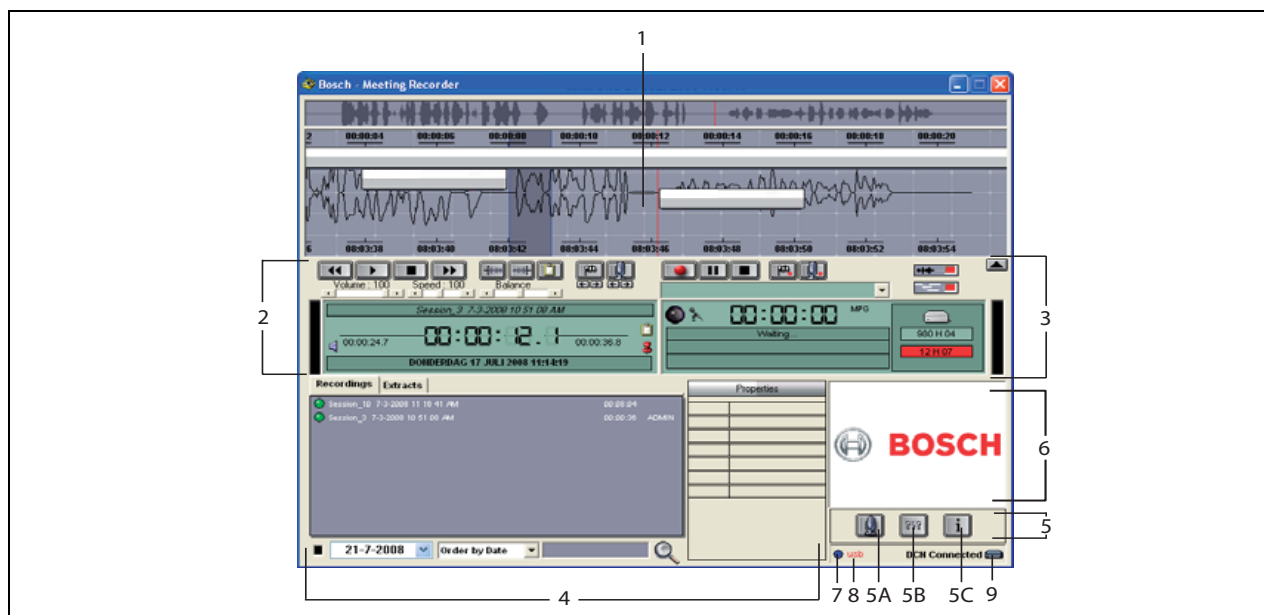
1

Bosch - Meeting Recorder

00:00:04 00:00:06 00:00:08 00:00:10 00:00:12 00:00:14 00:00:16 00:00:18 00:00:20

00:03:38 00:03:40 00:03:42 00:03:44 00:03:46 00:03:48 00:03:50 00:03:52 00:03:54

Volume : 100 Speed : 100 Balance

Session_3 7-3-2008 10:51:08 AM

00:00:12.1

00:00:24.7 00:00:36.8

DONDERDAG 17 JULI 2008 11:14:19

00:00:00 MPG

Waiting

980 H 04

12 H 07

2

3

Recordings Extracts

Session_10 7-3-2008 11:10:41 AM 00:08:24

Session_3 7-3-2008 10:51:08 AM 00:00:36 ADMIN

Properties

BOSCH

6

5

21-7-2008 Order by Date

usb

DCN Connected

4 7 8 5A 5B 5C 9